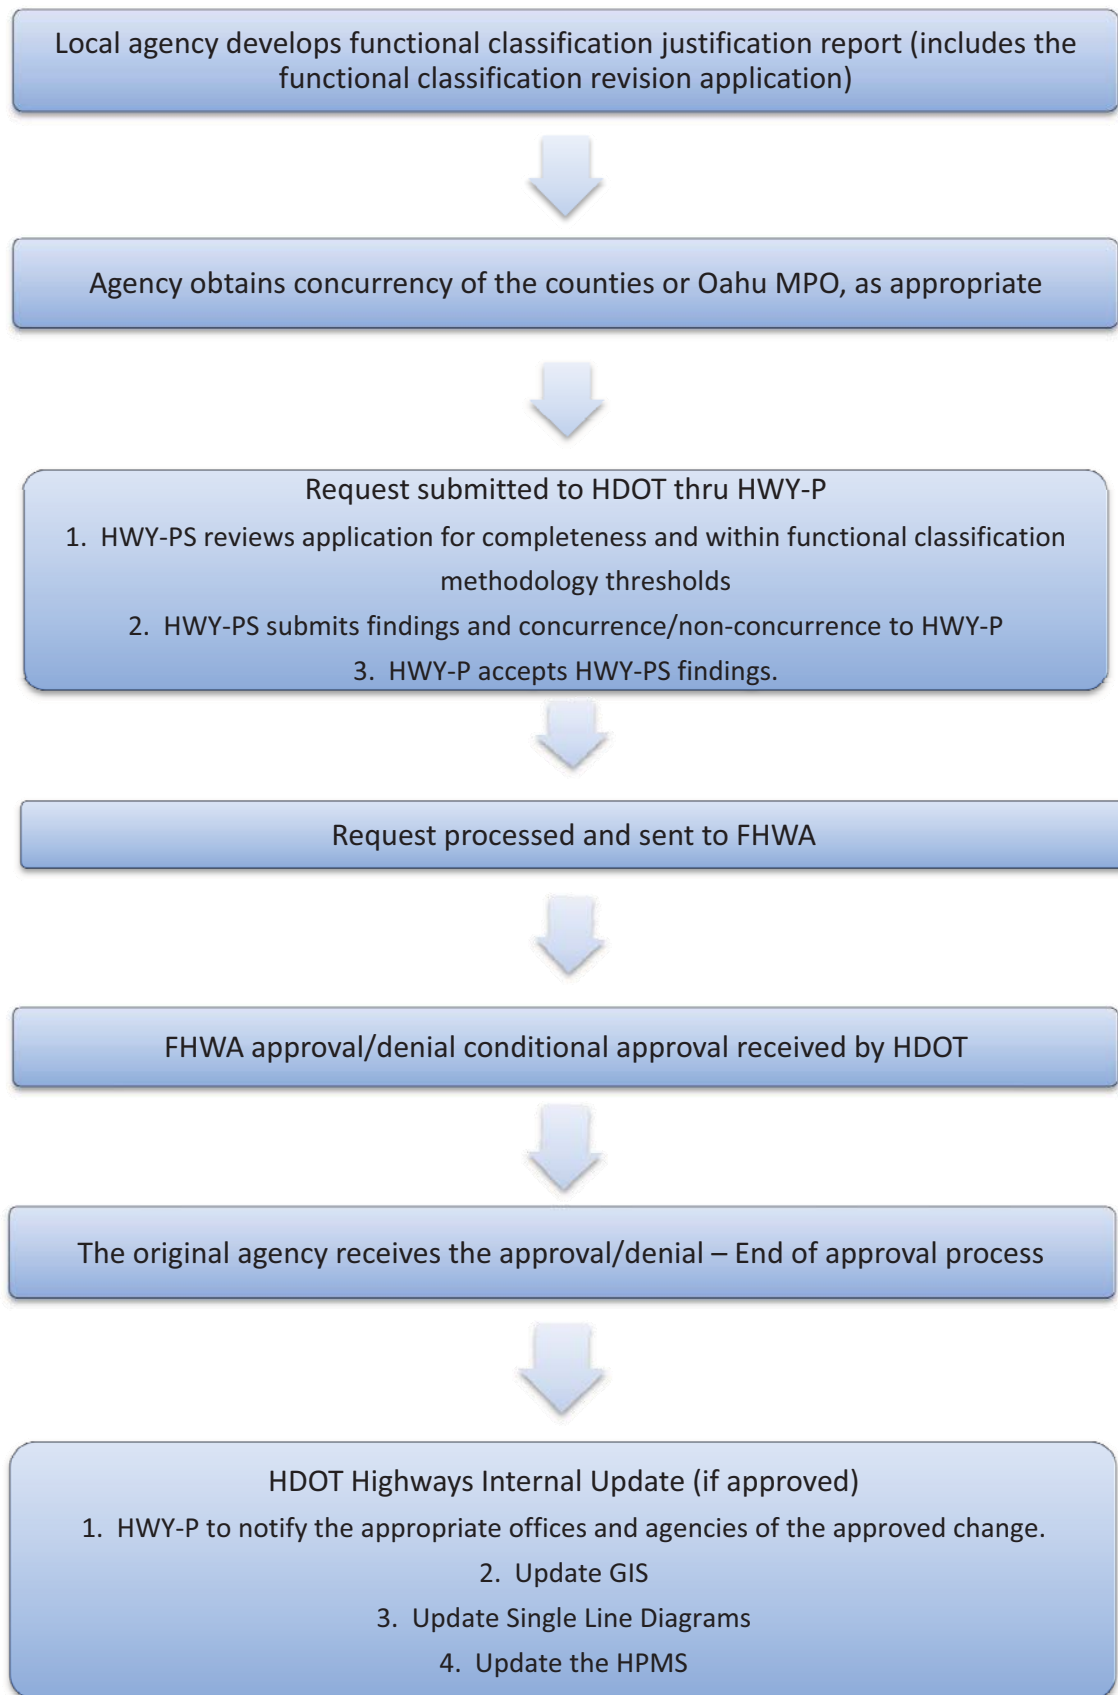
Local agency develops functional classification justification report (includes the functional classification revision application)

Agency obtains concurrency of the counties or Oahu MPO, as appropriate

Request submitted to HDOT thru HWY-P

1. HWY-PS reviews application for completeness and within functional classification methodology thresholds
2. HWY-PS submits findings and concurrence/non-concurrence to HWY-P
3. HWY-P accepts HWY-PS findings.

Request processed and sent to FHWA

FHWA approval/denial conditional approval received by HDOT

The original agency receives the approval/denial – End of approval process

HDOT Highways Internal Update (if approved)

1. HWY-P to notify the appropriate offices and agencies of the approved change.
2. Update GIS
3. Update Single Line Diagrams
4. Update the HPMS